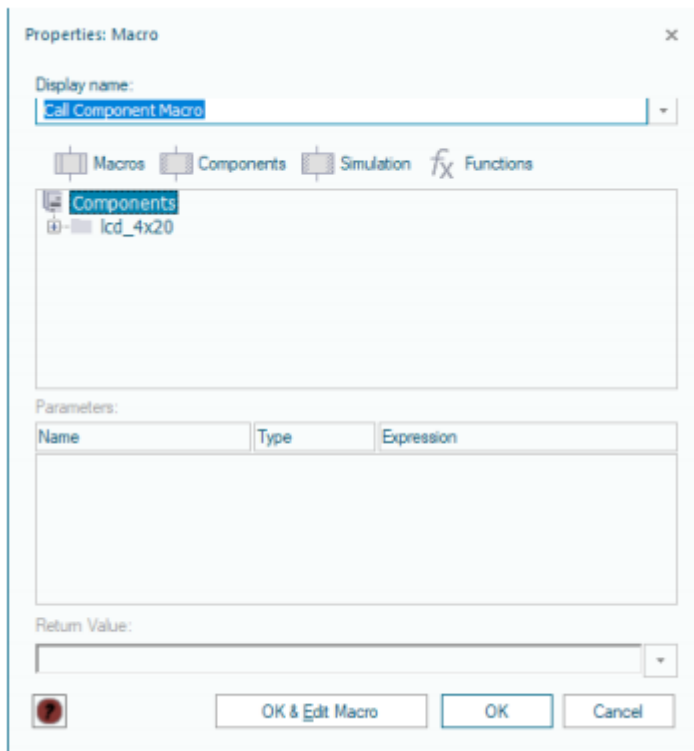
Properties: Macro

×

Display name:

Call Component Macro

Macros Components Simulation $f_X$ Functions

Components
lcd_4x20

Parameters:

| Name | Type | Expression |
|---|---|---|
| | | |

Return Value:

OK & Edit Macro

OK

Cancel